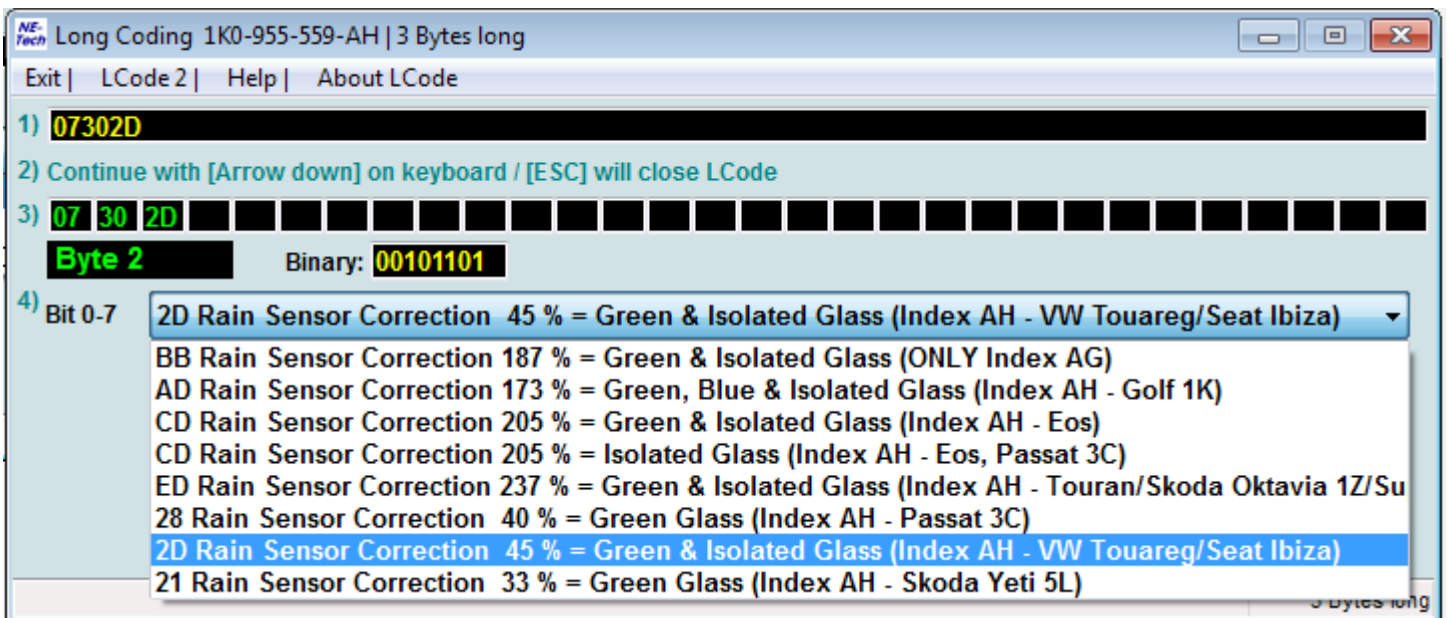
NE-Tech Long Coding 1K0-955-559-AH | 3 Bytes long

Exit | LCode 2 | Help | About LCode

1) 07302D

2) Continue with [Arrow down] on keyboard / [ESC] will close LCode

3) 07 30 2D

Byte 2 Binary: 00101101

4) Bit 0-7 2D Rain Sensor Correction 45 % = Green & Isolated Glass (Index AH - VW Touareg/Seat Ibiza)

BB Rain Sensor Correction 187 % = Green & Isolated Glass (ONLY Index AG)
AD Rain Sensor Correction 173 % = Green, Blue & Isolated Glass (Index AH - Golf 1K)
CD Rain Sensor Correction 205 % = Green & Isolated Glass (Index AH - Eos)
CD Rain Sensor Correction 205 % = Isolated Glass (Index AH - Eos, Passat 3C)
ED Rain Sensor Correction 237 % = Green & Isolated Glass (Index AH - Touran/Skoda Oktavia 1Z/Su
28 Rain Sensor Correction 40 % = Green Glass (Index AH - Passat 3C)
2D Rain Sensor Correction 45 % = Green & Isolated Glass (Index AH - VW Touareg/Seat Ibiza)
21 Rain Sensor Correction 33 % = Green Glass (Index AH - Skoda Yeti 5L)

3 Bytes long